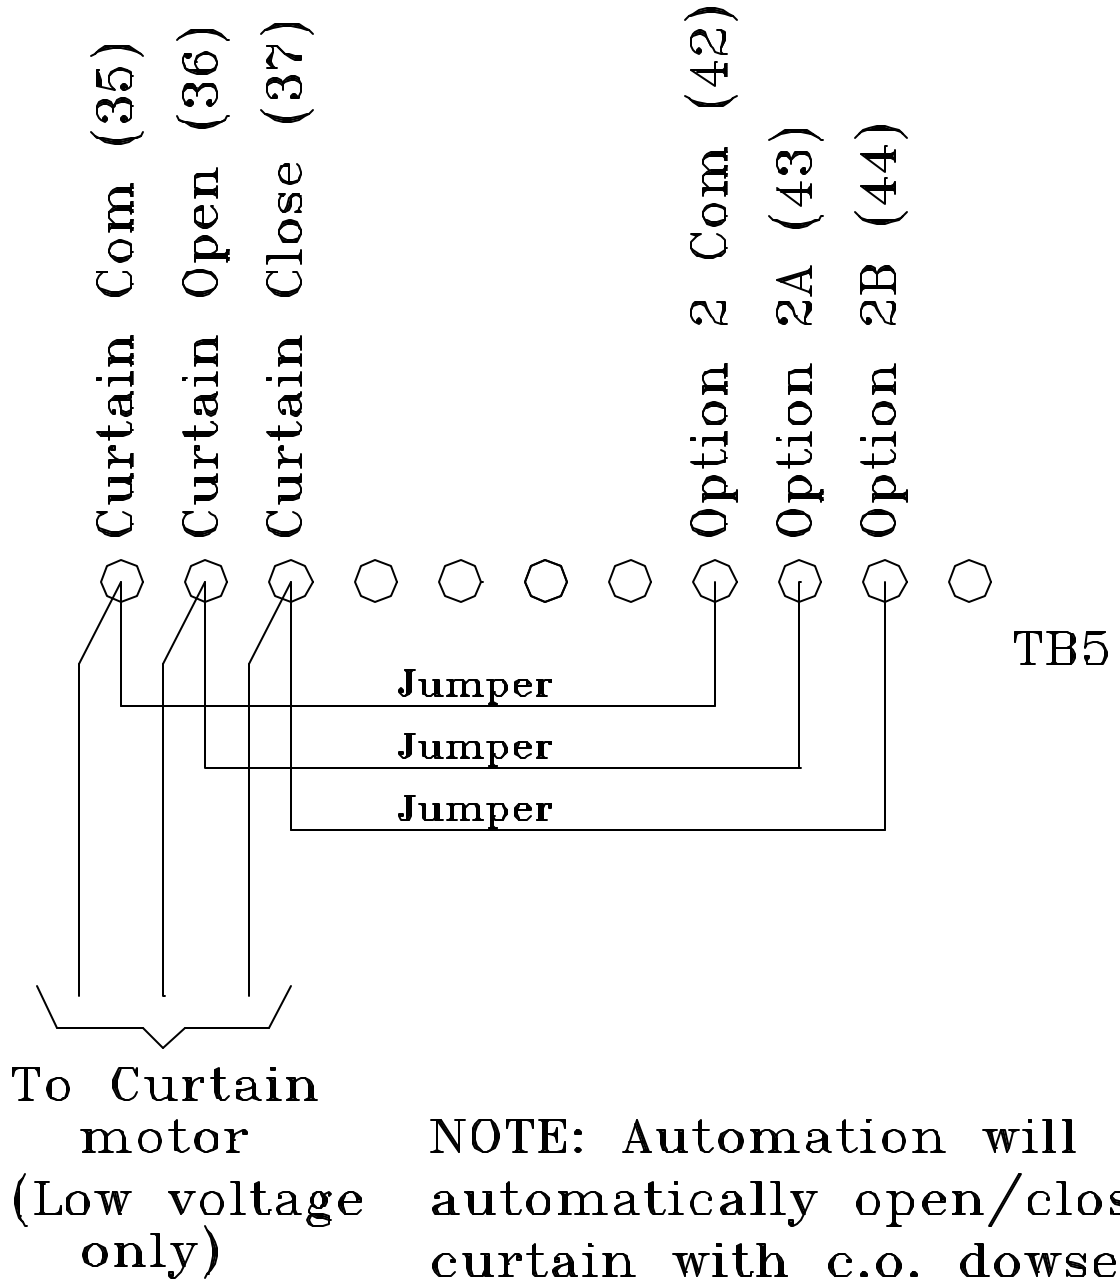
Curtain Com (35)
Curtain Open (36)
Curtain Close (37)
Option 2 Com (42)
Option 2A (43)
Option 2B (44)

TB5

Jumper
Jumper
Jumper

To Curtain motor (Low voltage only)

NOTE: Automation will automatically open/clos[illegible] curtain with c.o. dowse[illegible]